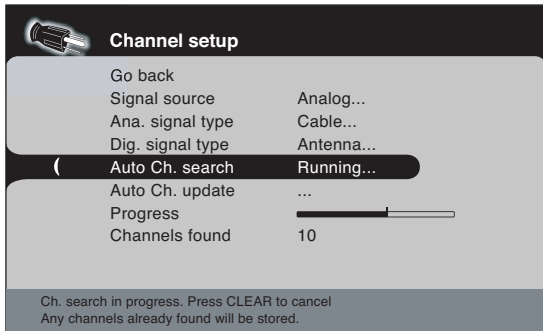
Channel setup

| | |
|---|---|
| Go back | |
| Signal source | Analog... |
| Ana. signal type | Cable... |
| Dig. signal type | Antenna... |
| ( Auto Ch. search | Running... |
| Auto Ch. update | ... |
| Progress | |
| Channels found | 10 |

Ch. search in progress. Press CLEAR to cancel
Any channels already found will be stored.